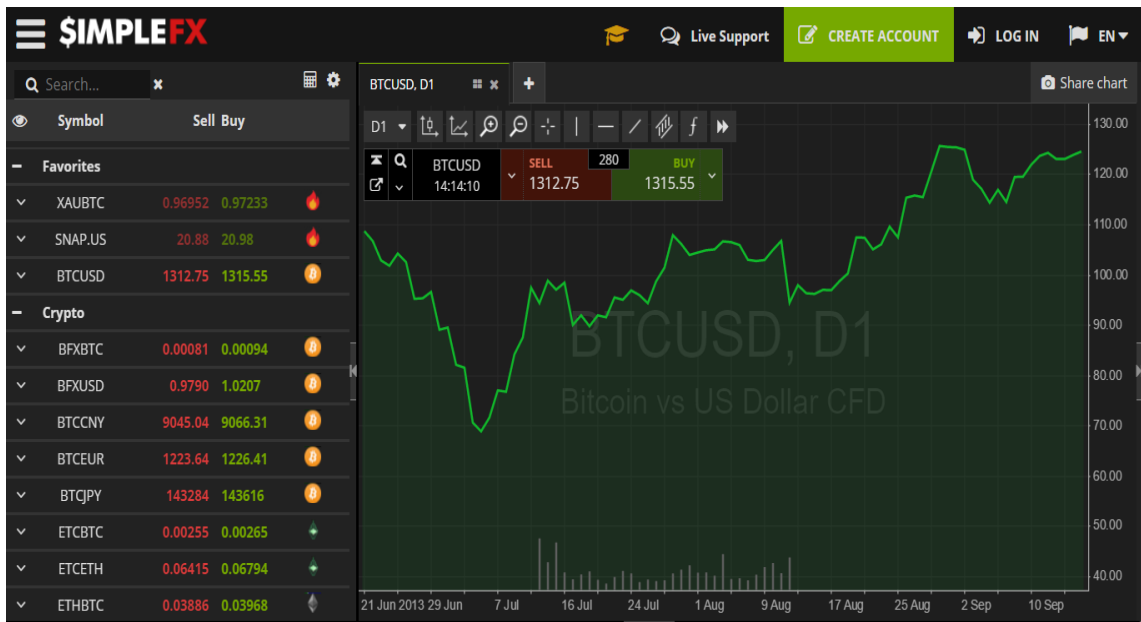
$IMPLEFX

Live Support CREATE ACCOUNT LOG IN EN

Search...

| Symbol | Sell | Buy |
|---|---|---|
| Favorites | | |
| XAUBTC | 0.96952 | 0.97233 |
| SNAP.US | 20.88 | 20.98 |
| BTCUSD | 1312.75 | 1315.55 |
| Crypto | | |
| BFXBTC | 0.00081 | 0.00094 |
| BFXUSD | 0.9790 | 1.0207 |
| BTCCNY | 9045.04 | 9066.31 |
| BTCEUR | 1223.64 | 1226.41 |
| BTCJPY | 143284 | 143616 |
| ETCBTC | 0.00255 | 0.00265 |
| ETCETH | 0.06415 | 0.06794 |
| ETHBTC | 0.03886 | 0.03968 |

BTCUSD, D1

Share chart

D1

BTCUSD 14:14:10 SELL 1312.75 280 BUY 1315.55

BTCUSD, D1
Bitcoin vs US Dollar CFD

130.00 120.00 110.00 100.00 90.00 80.00 70.00 60.00 50.00 40.00

21 Jun 2013 29 Jun 7 Jul 16 Jul 24 Jul 1 Aug 9 Aug 17 Aug 25 Aug 2 Sep 10 Sep